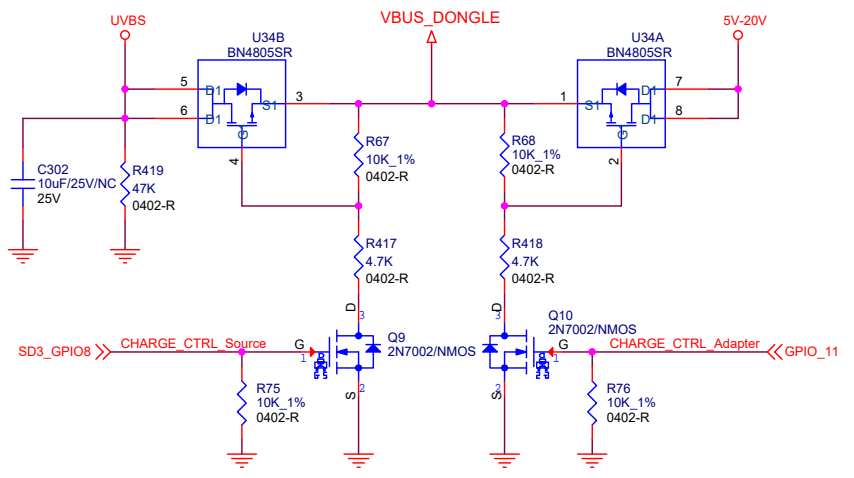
UVBS
U34B
BN4805SR
VBUS_DONGLE
U34A
BN4805SR
5V-20V
5
6
D1
D1
S1
G
3
4
1
2
S1
G
D1
D1
7
8
C302
10uF/25V/NC
25V
R419
47K
0402-R
R67
10K_1%
0402-R
R68
10K_1%
0402-R
R417
4.7K
0402-R
R418
4.7K
0402-R
D
3
Q9
2N7002/NMOS
D
3
Q10
2N7002/NMOS
SD3_GPIO8
CHARGE_CTRL_Source
G
1
2
S
R75
10K_1%
0402-R
CHARGE_CTRL_Adapter
G
1
2
S
GPIO_11
R76
10K_1%
0402-R